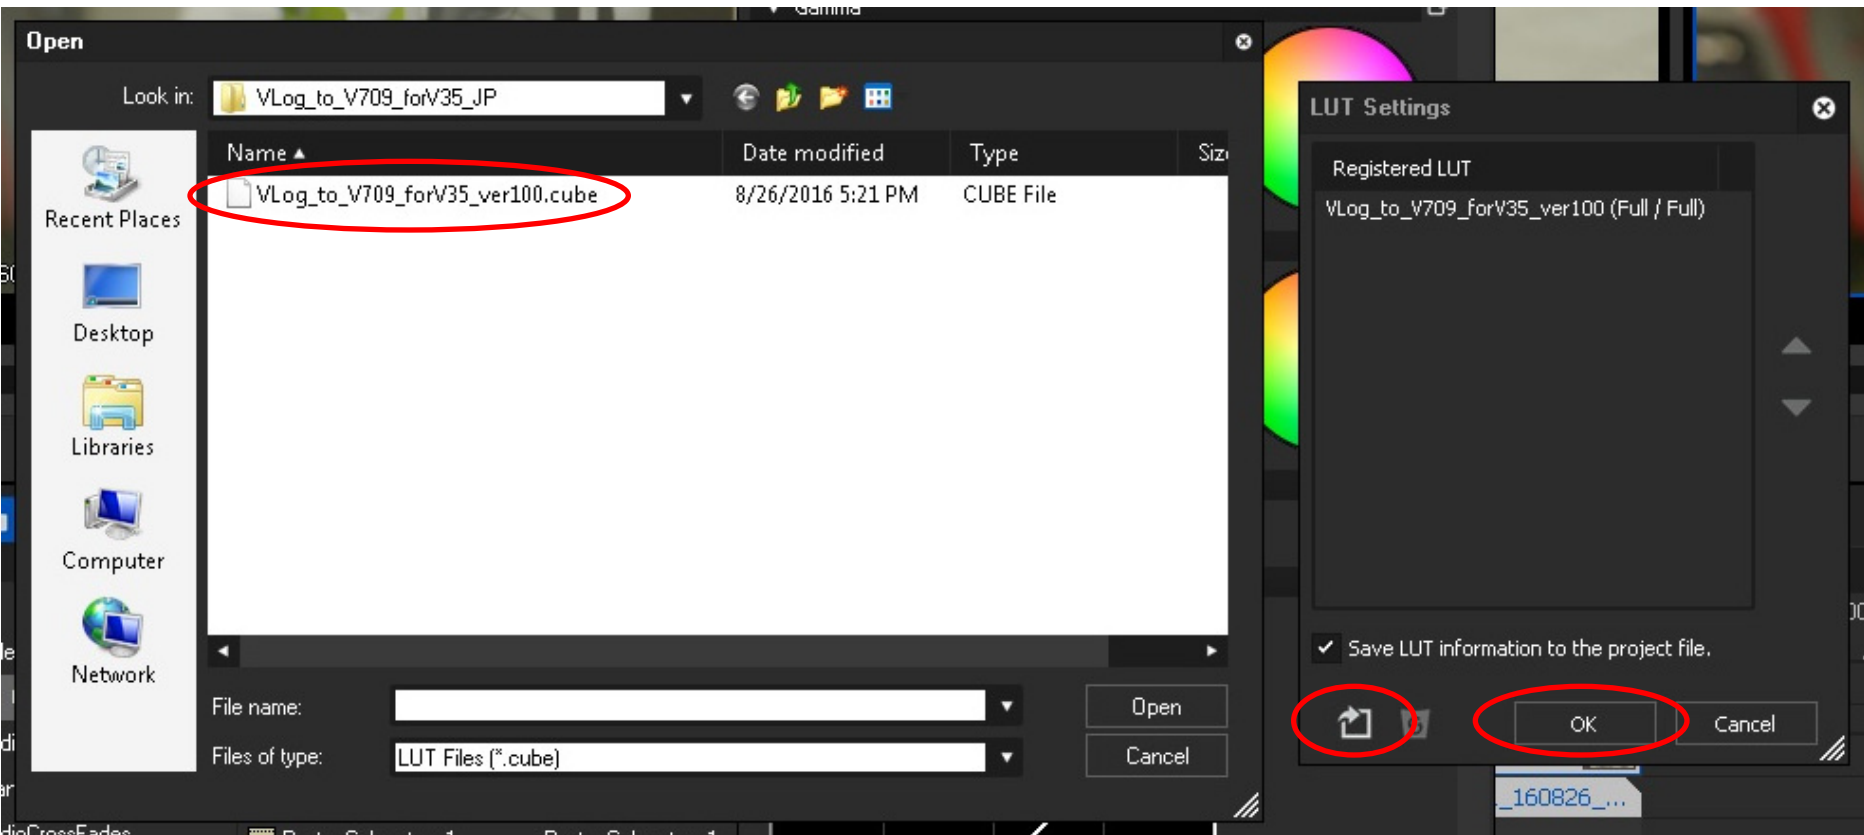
Open

Look in: VLog_to_V709_forV35_JP

Recent Places

Desktop

Libraries

Computer

Network

| Name ▲ | Date modified | Type | Siz |
|---|---|---|---|
| VLog_to_V709_forV35_ver100.cube | 8/26/2016 5:21 PM | CUBE File | |

File name:

Files of type: LUT Files (*.cube)

Open

Cancel

LUT Settings

Registered LUT

VLog_to_V709_forV35_ver100 (Full / Full)

Save LUT information to the project file.

OK

Cancel

_160826_...